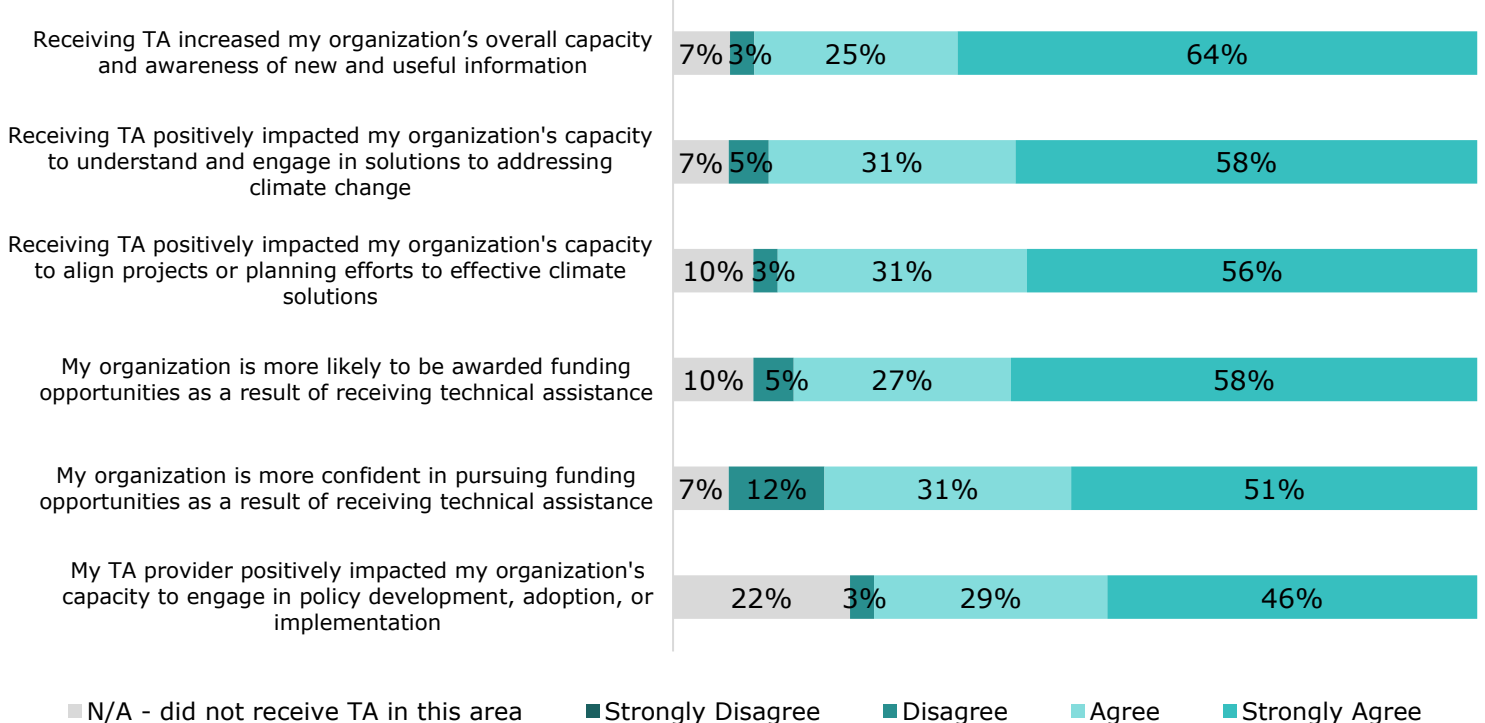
Receiving TA increased my organization’s overall capacity and awareness of new and useful information

7% 3% 25% 64%

Receiving TA positively impacted my organization's capacity to understand and engage in solutions to addressing climate change

7% 5% 31% 58%

Receiving TA positively impacted my organization's capacity to align projects or planning efforts to effective climate solutions

10% 3% 31% 56%

My organization is more likely to be awarded funding opportunities as a result of receiving technical assistance

10% 5% 27% 58%

My organization is more confident in pursuing funding opportunities as a result of receiving technical assistance

7% 12% 31% 51%

My TA provider positively impacted my organization's capacity to engage in policy development, adoption, or implementation

22% 3% 29% 46%

N/A - did not receive TA in this area  Strongly Disagree  Disagree  Agree  Strongly Agree